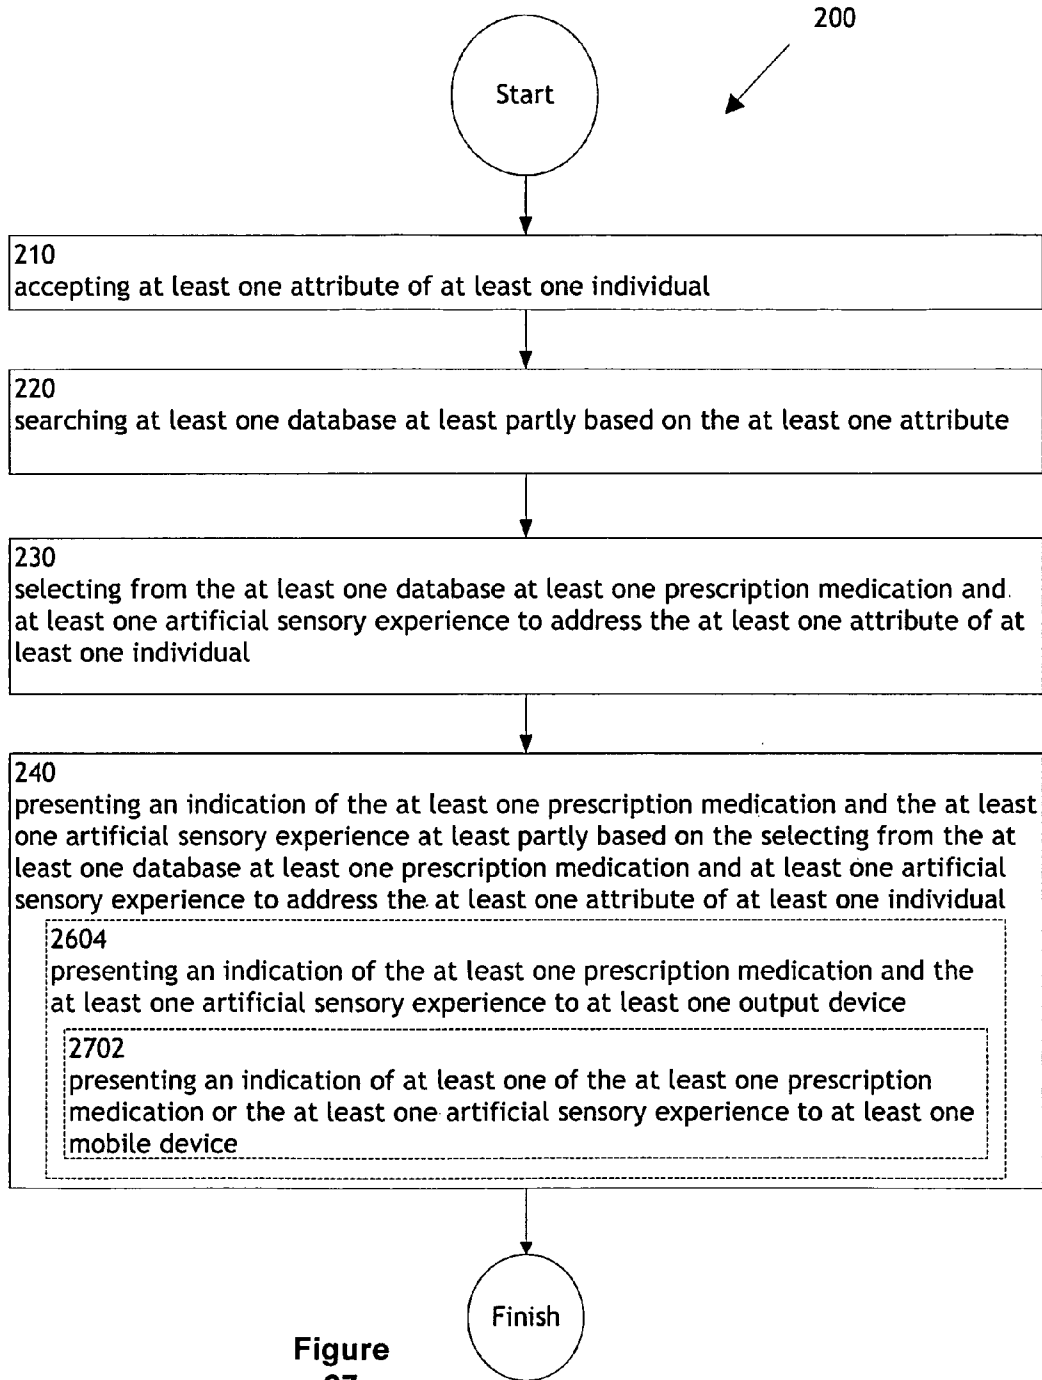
200

Start

210
accepting at least one attribute of at least one individual

220
searching at least one database at least partly based on the at least one attribute

230
selecting from the at least one database at least one prescription medication and at least one artificial sensory experience to address the at least one attribute of at least one individual

240
presenting an indication of the at least one prescription medication and the at least one artificial sensory experience at least partly based on the selecting from the at least one database at least one prescription medication and at least one artificial sensory experience to address the at least one attribute of at least one individual

2604
presenting an indication of the at least one prescription medication and the at least one artificial sensory experience to at least one output device

2702
presenting an indication of at least one of the at least one prescription medication or the at least one artificial sensory experience to at least one mobile device

Finish

Figure
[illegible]